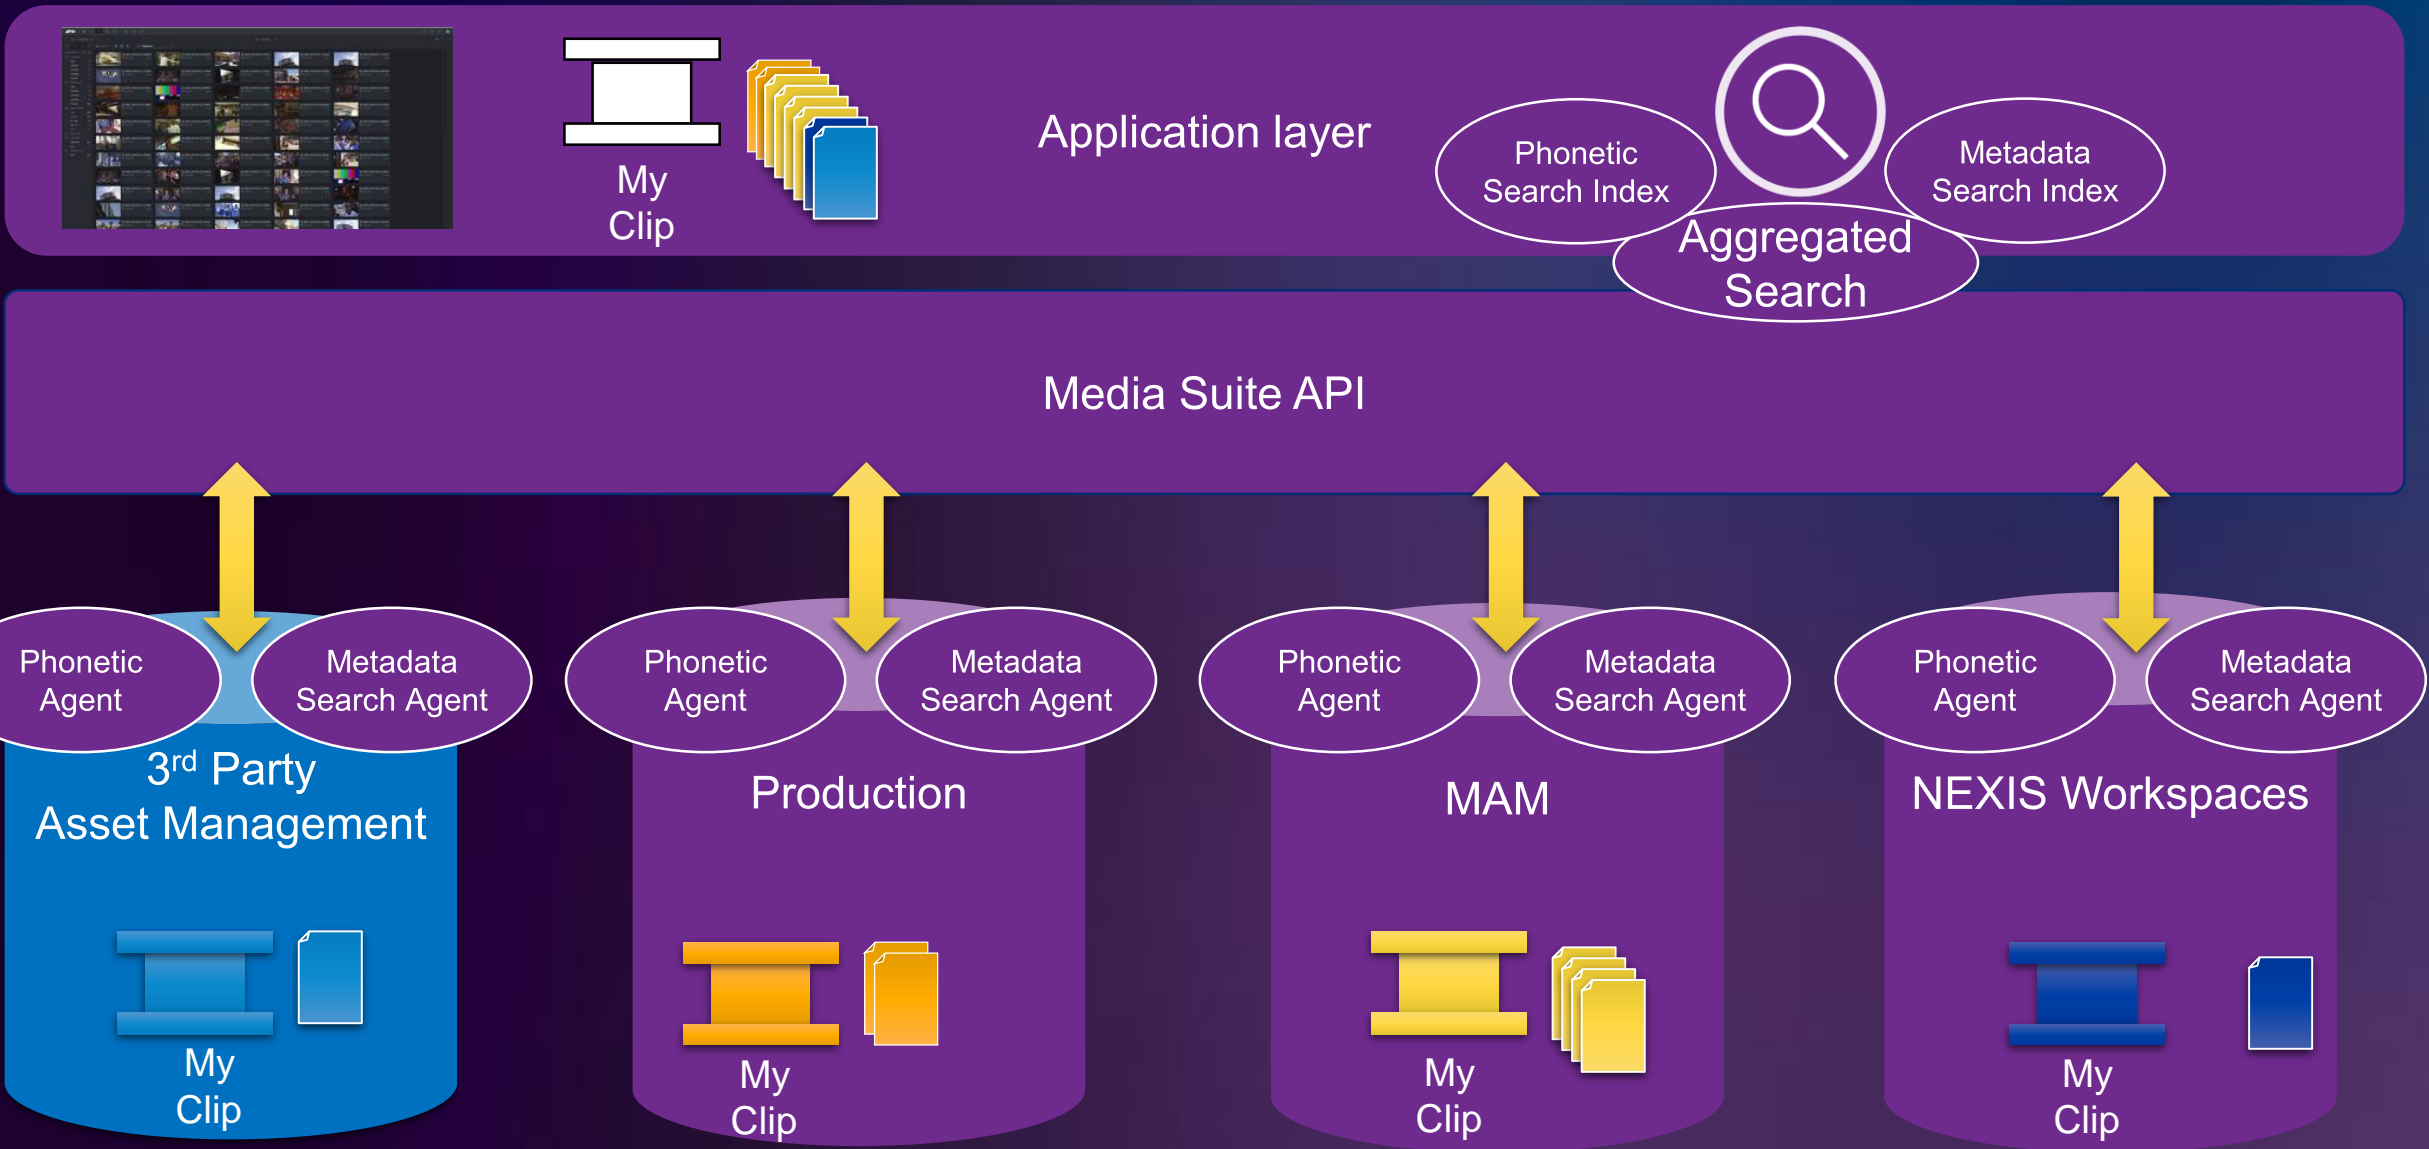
My Clip

Application layer

Phonetic Search Index

Metadata Search Index

Aggregated Search

Media Suite API

Phonetic Agent

Metadata Search Agent

3$^{rd}$ Party Asset Management

My Clip

Phonetic Agent

Metadata Search Agent

Production

My Clip

Phonetic Agent

Metadata Search Agent

MAM

My Clip

Phonetic Agent

Metadata Search Agent

NEXIS Workspaces

My Clip